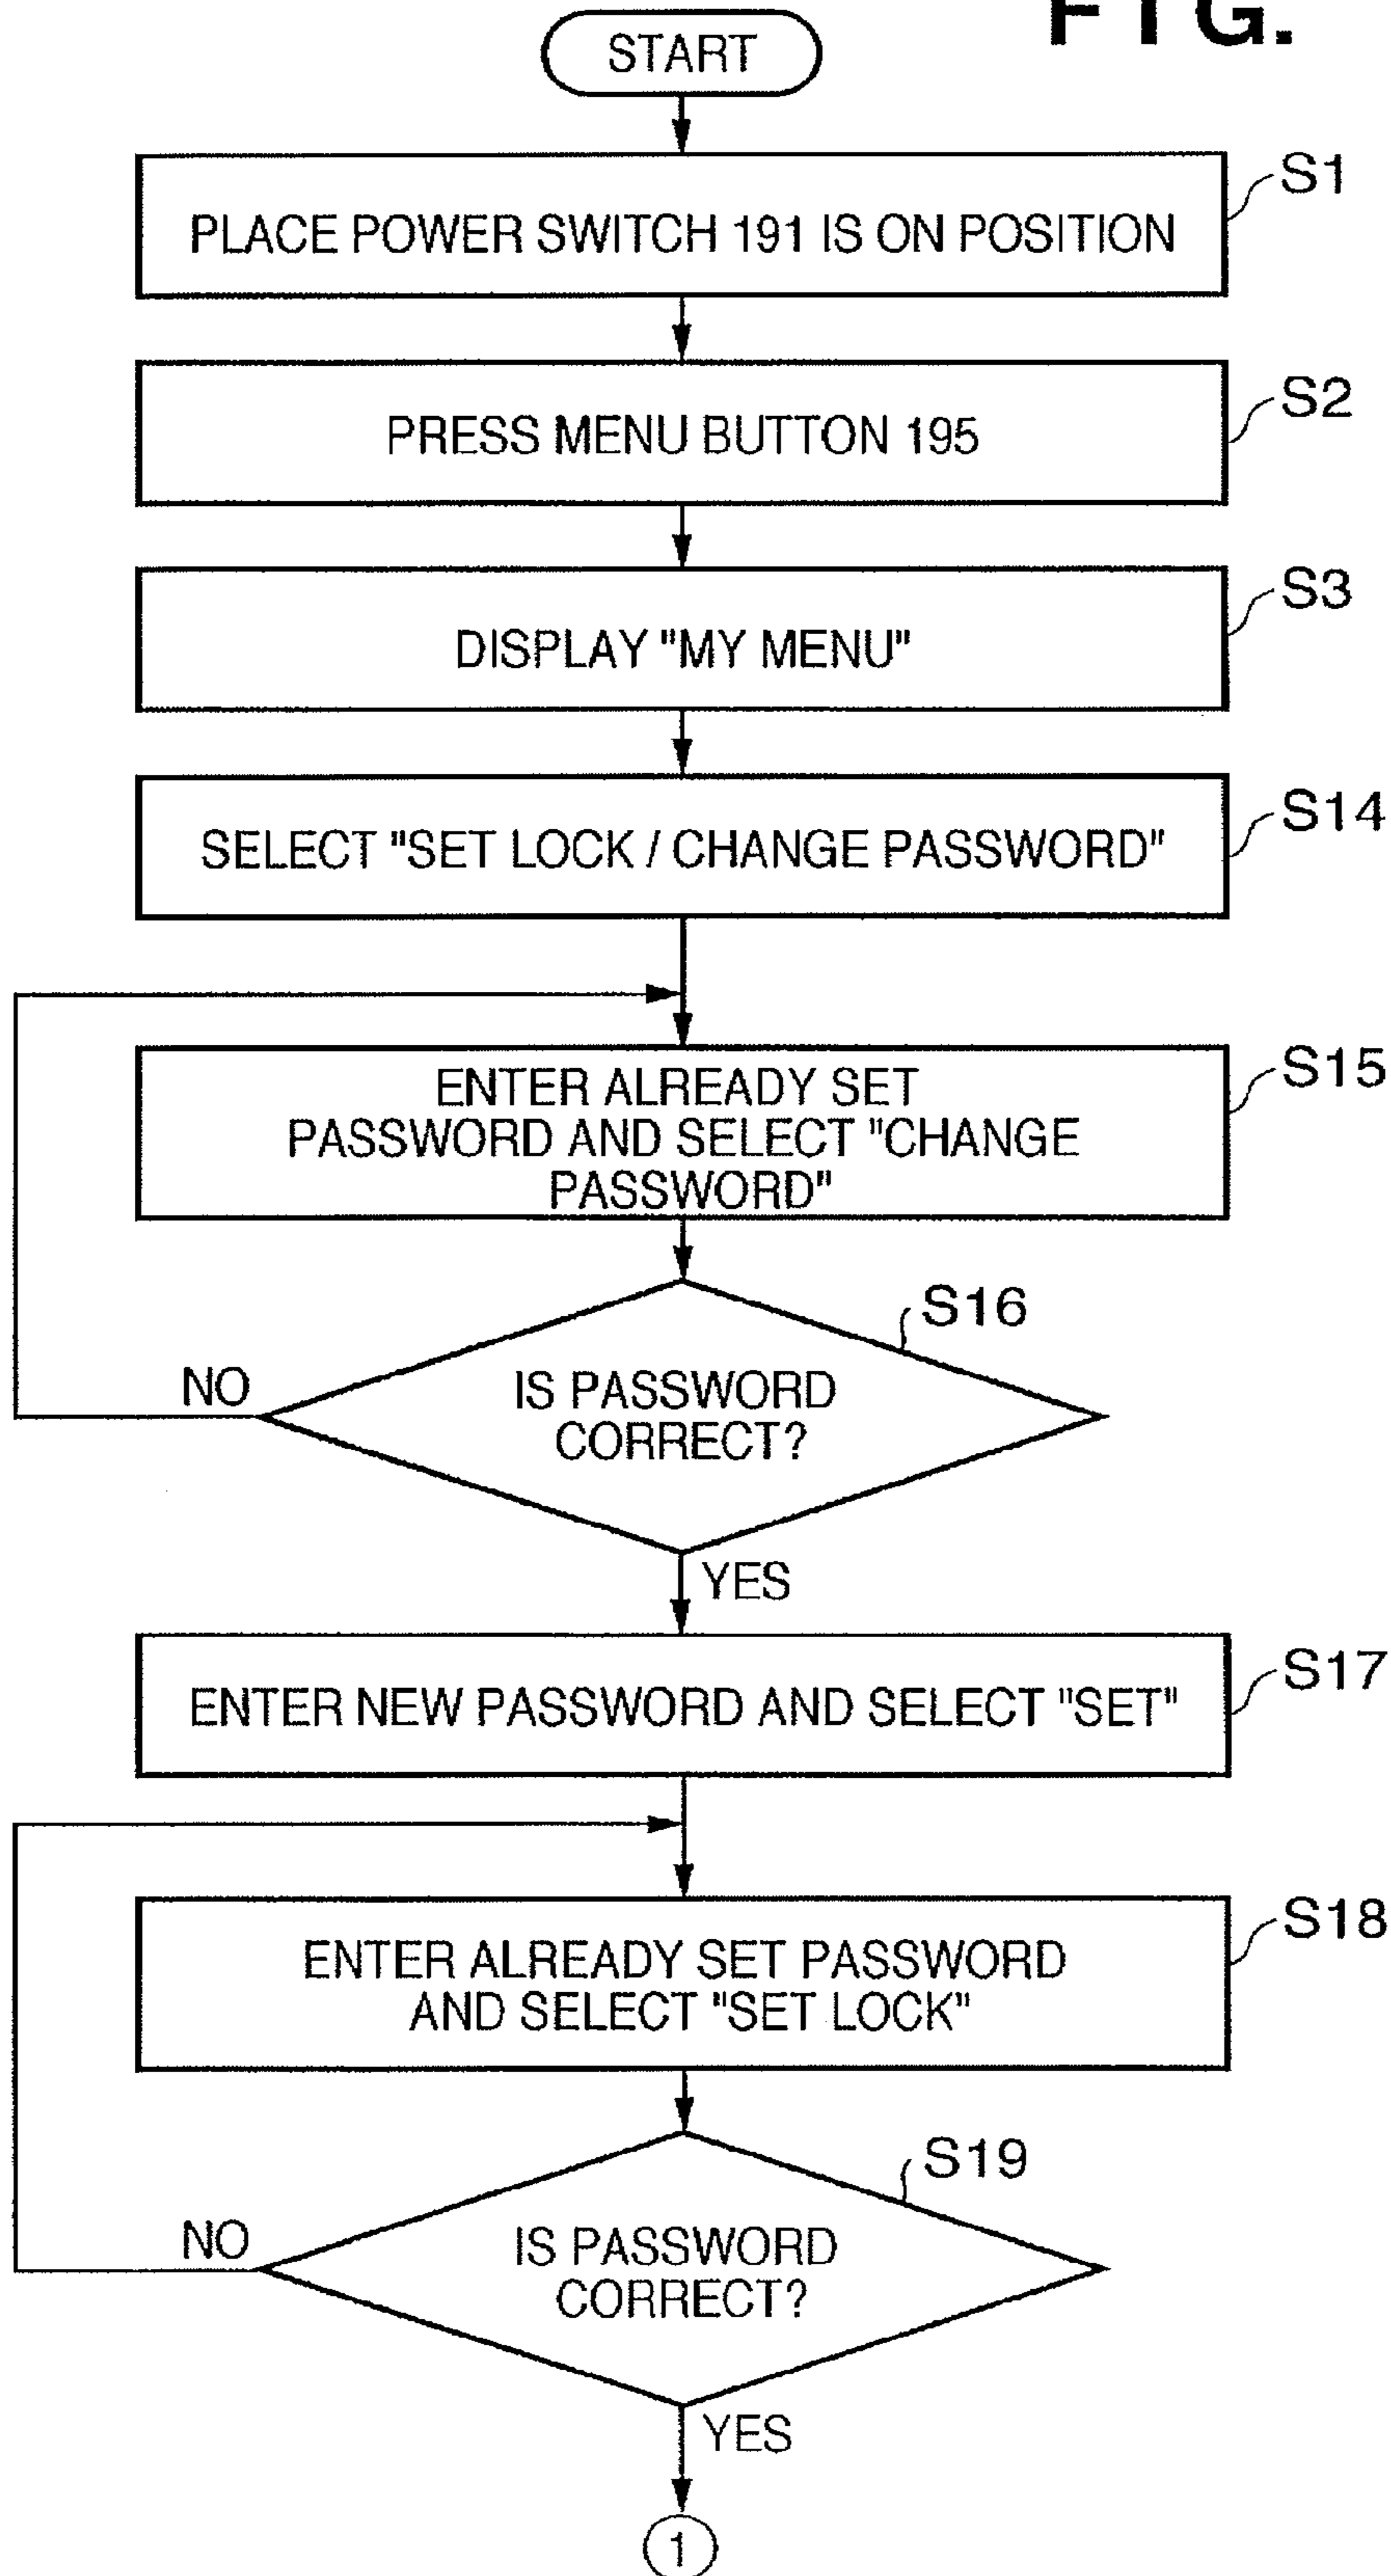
FIG.

START

PLACE POWER SWITCH 191 IS ON POSITION

S1

PRESS MENU BUTTON 195

S2

DISPLAY "MY MENU"

S3

SELECT "SET LOCK / CHANGE PASSWORD"

S14

ENTER ALREADY SET PASSWORD AND SELECT "CHANGE PASSWORD"

S15

IS PASSWORD CORRECT?

S16

NO

YES

ENTER NEW PASSWORD AND SELECT "SET"

S17

ENTER ALREADY SET PASSWORD AND SELECT "SET LOCK"

S18

IS PASSWORD CORRECT?

S19

NO

YES

1